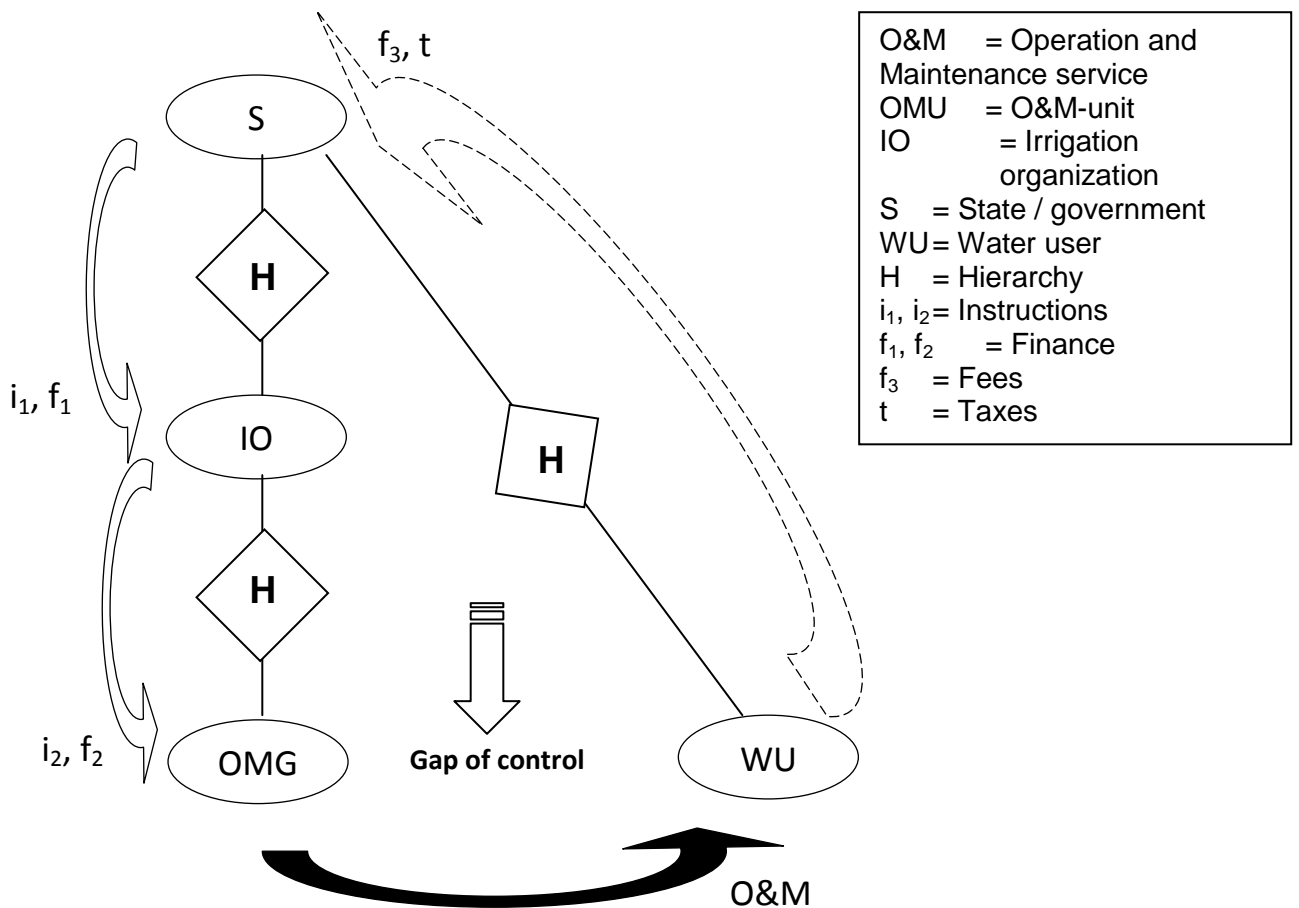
$f_3$, t

S

H

$i_1$, $f_1$

IO

H

H

$i_2$, $f_2$

OMG

Gap of control

WU

O&M

O&M = Operation and Maintenance service
OMU = O&M-unit
IO = Irrigation organization
S = State / government
WU = Water user
H = Hierarchy
$i_1$, $i_2$ = Instructions
$f_1$, $f_2$ = Finance
$f_3$ = Fees
t = Taxes